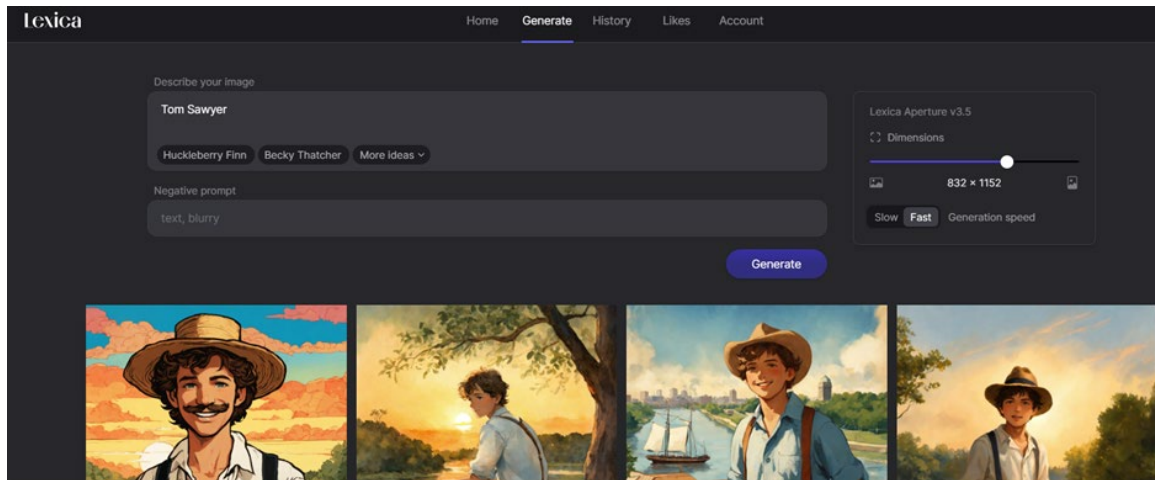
Lexica

Home Generate History Likes Account

Describe your image

Tom Sawyer

Huckleberry Finn Becky Thatcher More ideas

Negative prompt

text, blurry

Generate

Lexica Aperture v3.5

Dimensions

832 × 1152

Slow Fast Generation speed